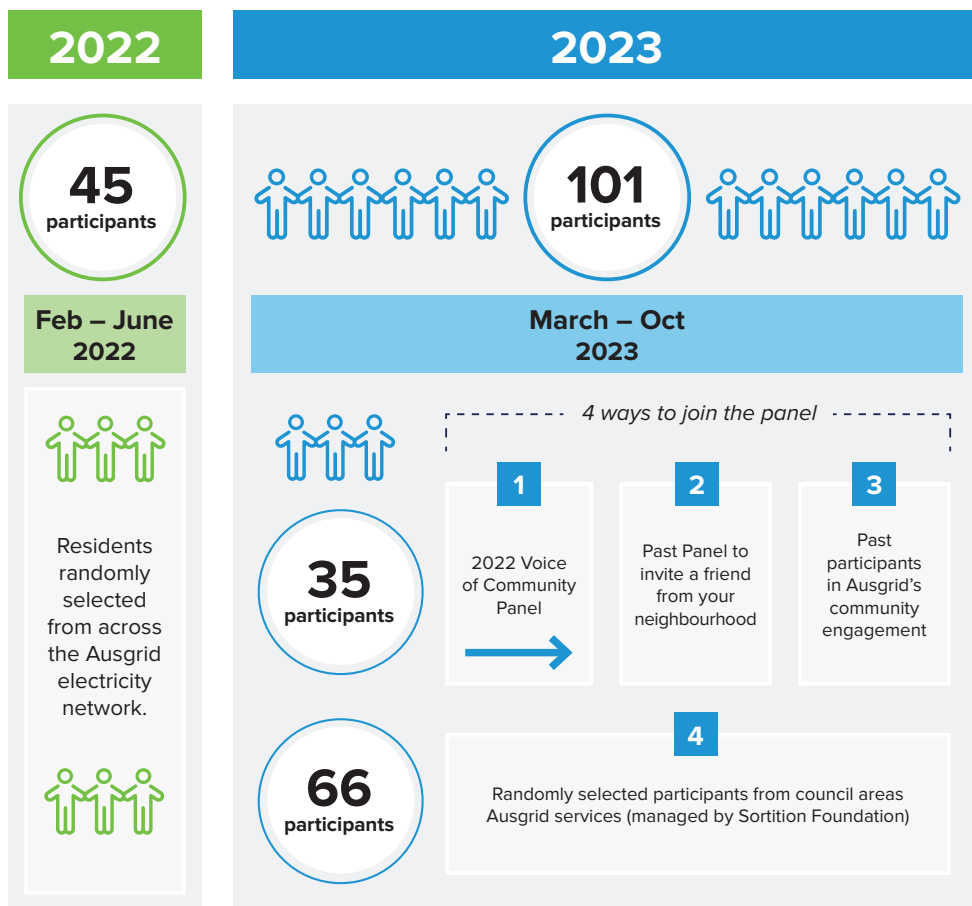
2022

2023

45 participants

101 participants

Feb – June 2022

March – Oct 2023

Residents randomly selected from across the Ausgrid electricity network.

4 ways to join the panel

35 participants

1

2022 Voice of Community Panel

2

Past Panel to invite a friend from your neighbourhood

3

Past participants in Ausgrid's community engagement

66 participants

4

Randomly selected participants from council areas Ausgrid services (managed by Sortition Foundation)